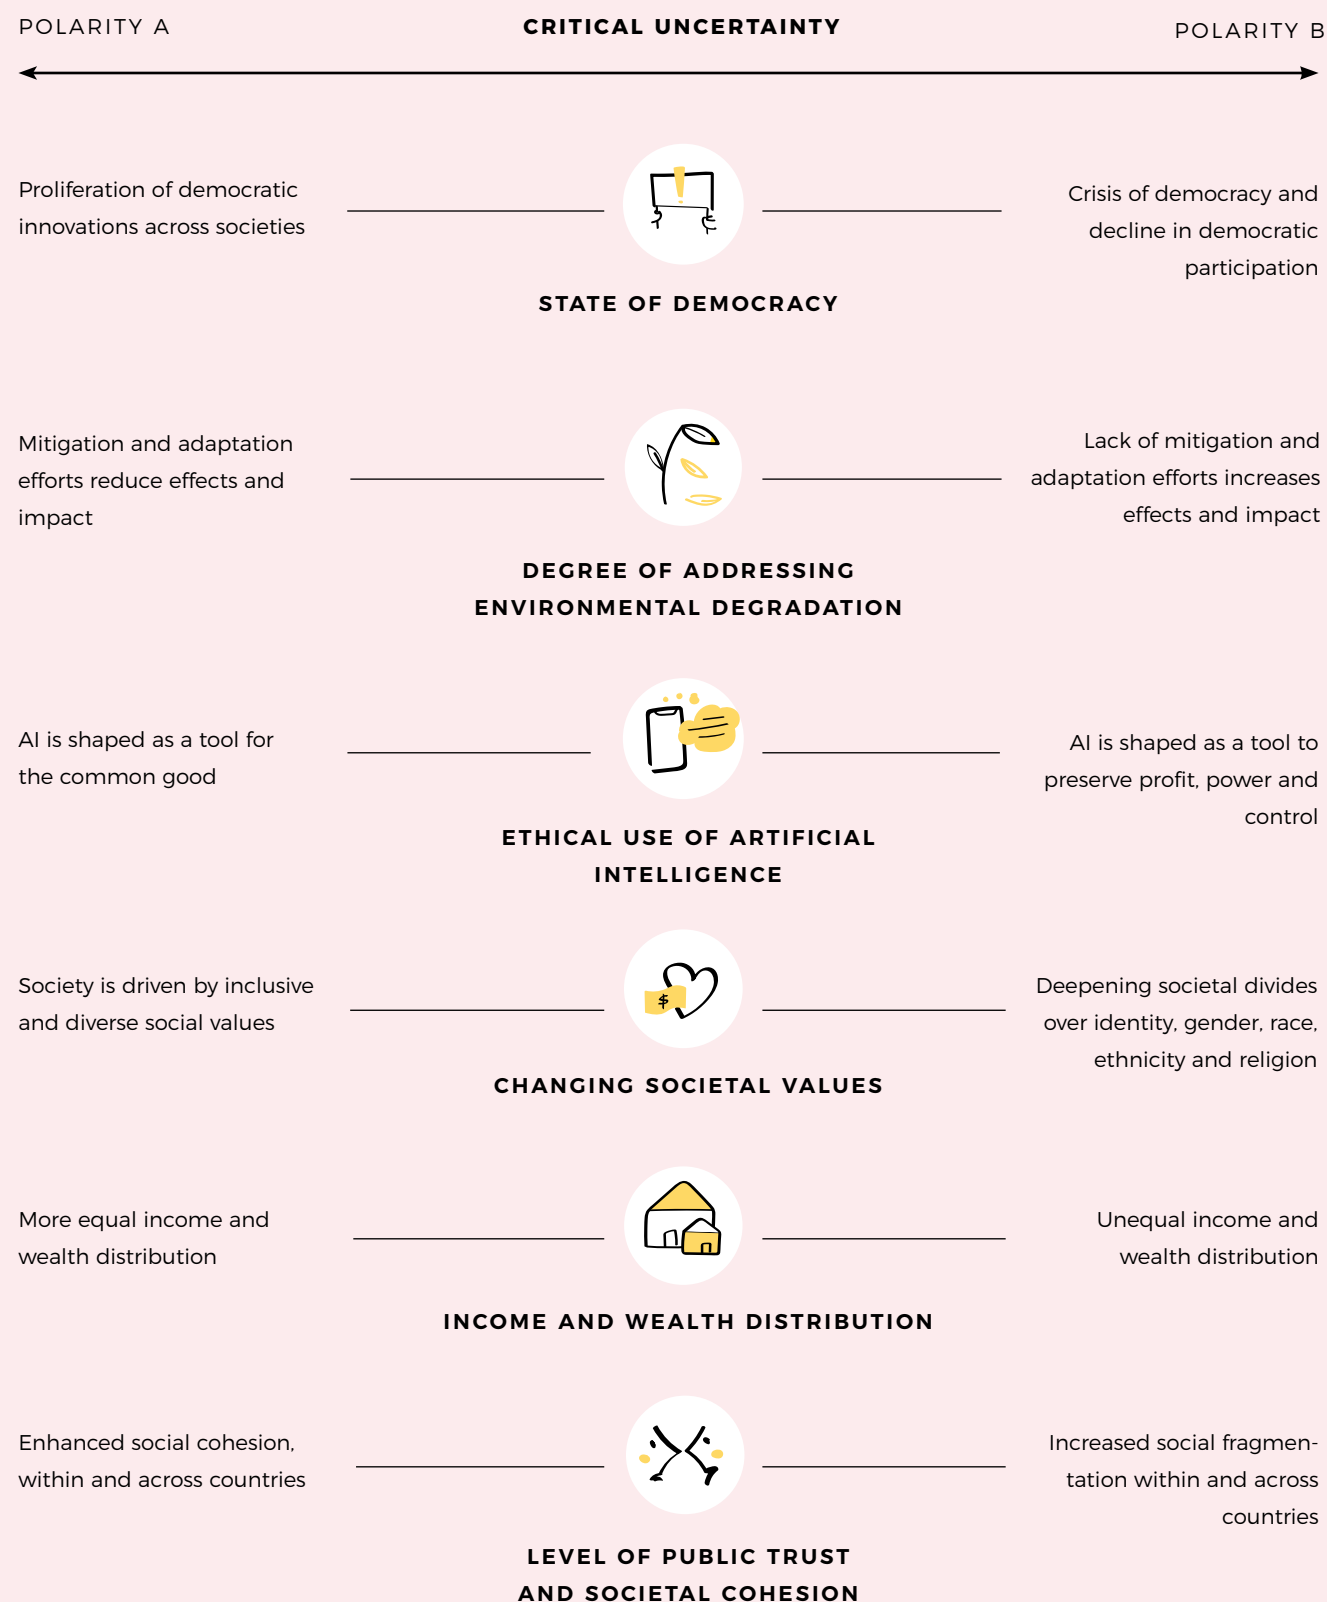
POLARITY A

CRITICAL UNCERTAINTY

POLARITY B

Proliferation of democratic innovations across societies

STATE OF DEMOCRACY

Crisis of democracy and decline in democratic participation

Mitigation and adaptation efforts reduce effects and impact

DEGREE OF ADDRESSING ENVIRONMENTAL DEGRADATION

Lack of mitigation and adaptation efforts increases effects and impact

AI is shaped as a tool for the common good

ETHICAL USE OF ARTIFICIAL INTELLIGENCE

AI is shaped as a tool to preserve profit, power and control

Society is driven by inclusive and diverse social values

$

CHANGING SOCIETAL VALUES

Deepening societal divides over identity, gender, race, ethnicity and religion

More equal income and wealth distribution

INCOME AND WEALTH DISTRIBUTION

Unequal income and wealth distribution

Enhanced social cohesion, within and across countries

LEVEL OF PUBLIC TRUST AND SOCIETAL COHESION

Increased social fragmentation within and across countries